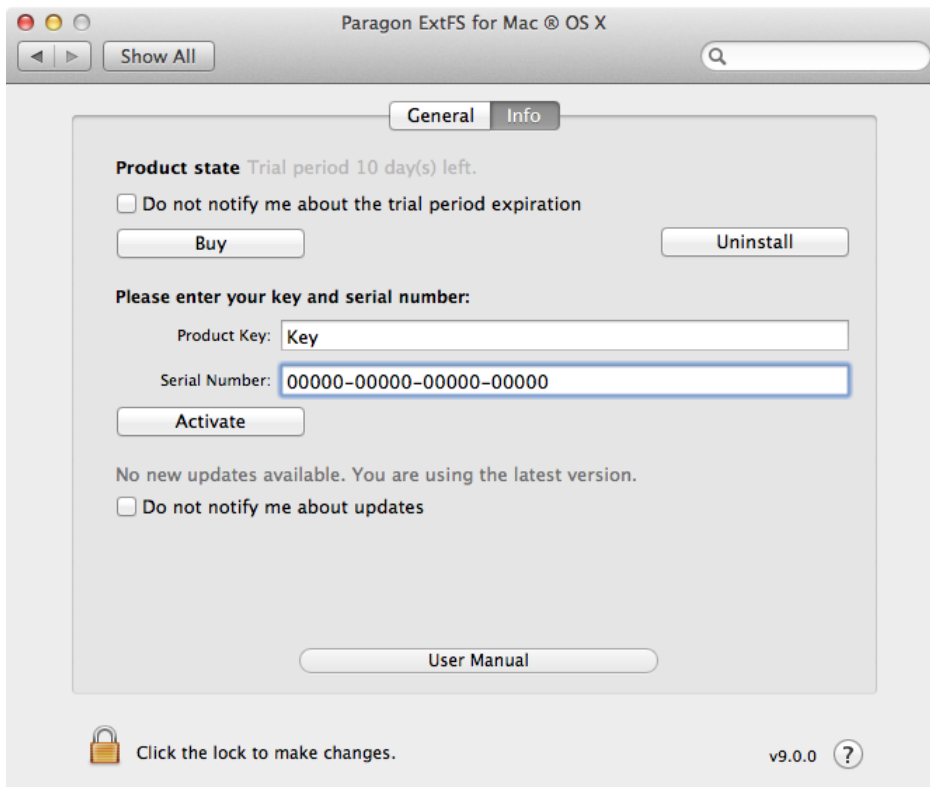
Paragon ExtFS for Mac ® OS X

Show All

General Info

Product state Trial period 10 day(s) left.

Do not notify me about the trial period expiration

Buy

Uninstall

Please enter your key and serial number:

Product Key: Key

Serial Number: 00000-00000-00000-00000

Activate

No new updates available. You are using the latest version.

Do not notify me about updates

User Manual

Click the lock to make changes.

v9.0.0 ?